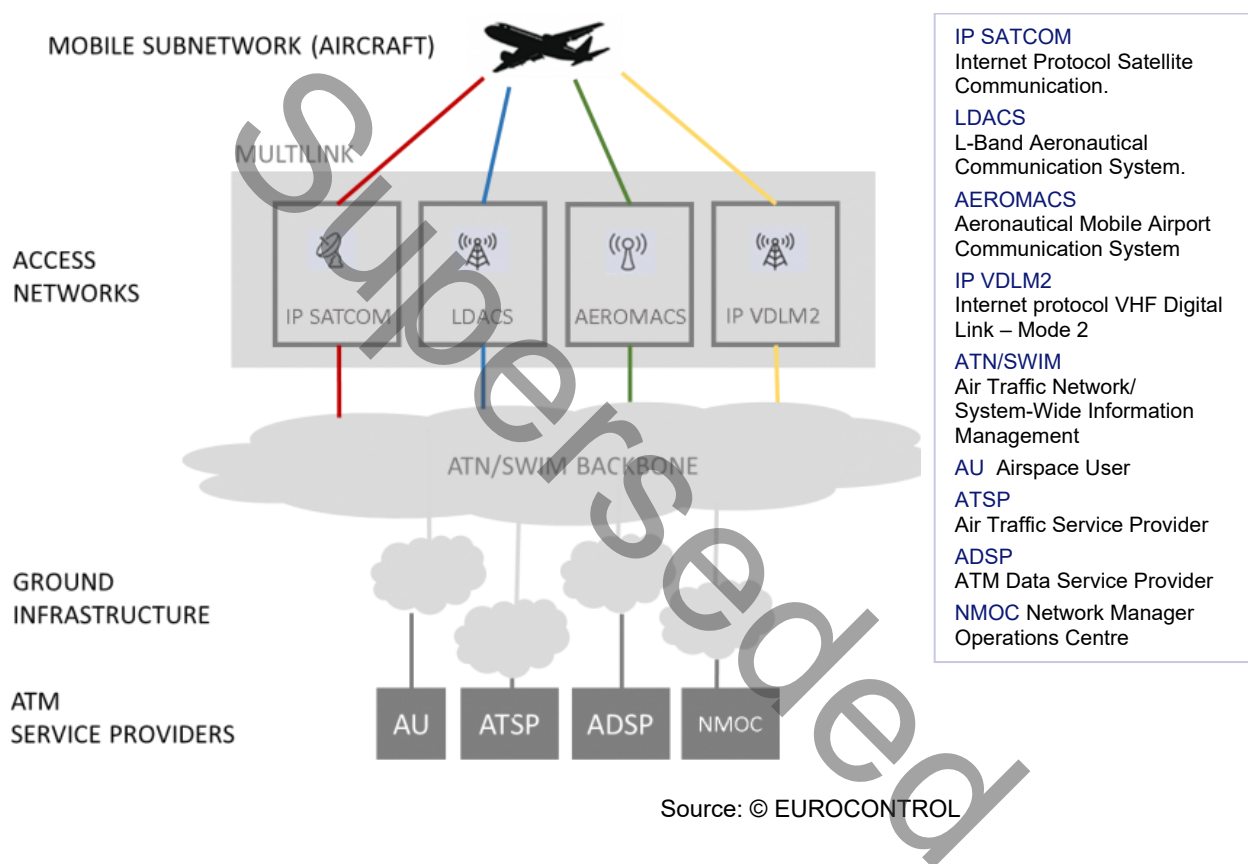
MOBILE SUBNETWORK (AIRCRAFT)

MULTILINK

ACCESS NETWORKS

IP SATCOM

LDACS

AEROMACS

IP VDLM2

ATN/SWIM BACKBONE

GROUND INFRASTRUCTURE

ATM SERVICE PROVIDERS

AU

ATSP

ADSP

NMOC

IP SATCOM
Internet Protocol Satellite Communication.

LDACS
L-Band Aeronautical Communication System.

AEROMACS
Aeronautical Mobile Airport Communication System

IP VDLM2
Internet protocol VHF Digital Link – Mode 2

ATN/SWIM
Air Traffic Network/ System-Wide Information Management

AU Airspace User

ATSP
Air Traffic Service Provider

ADSP
ATM Data Service Provider

NMOC Network Manager Operations Centre

Source: © EUROCONTROL

Superseded